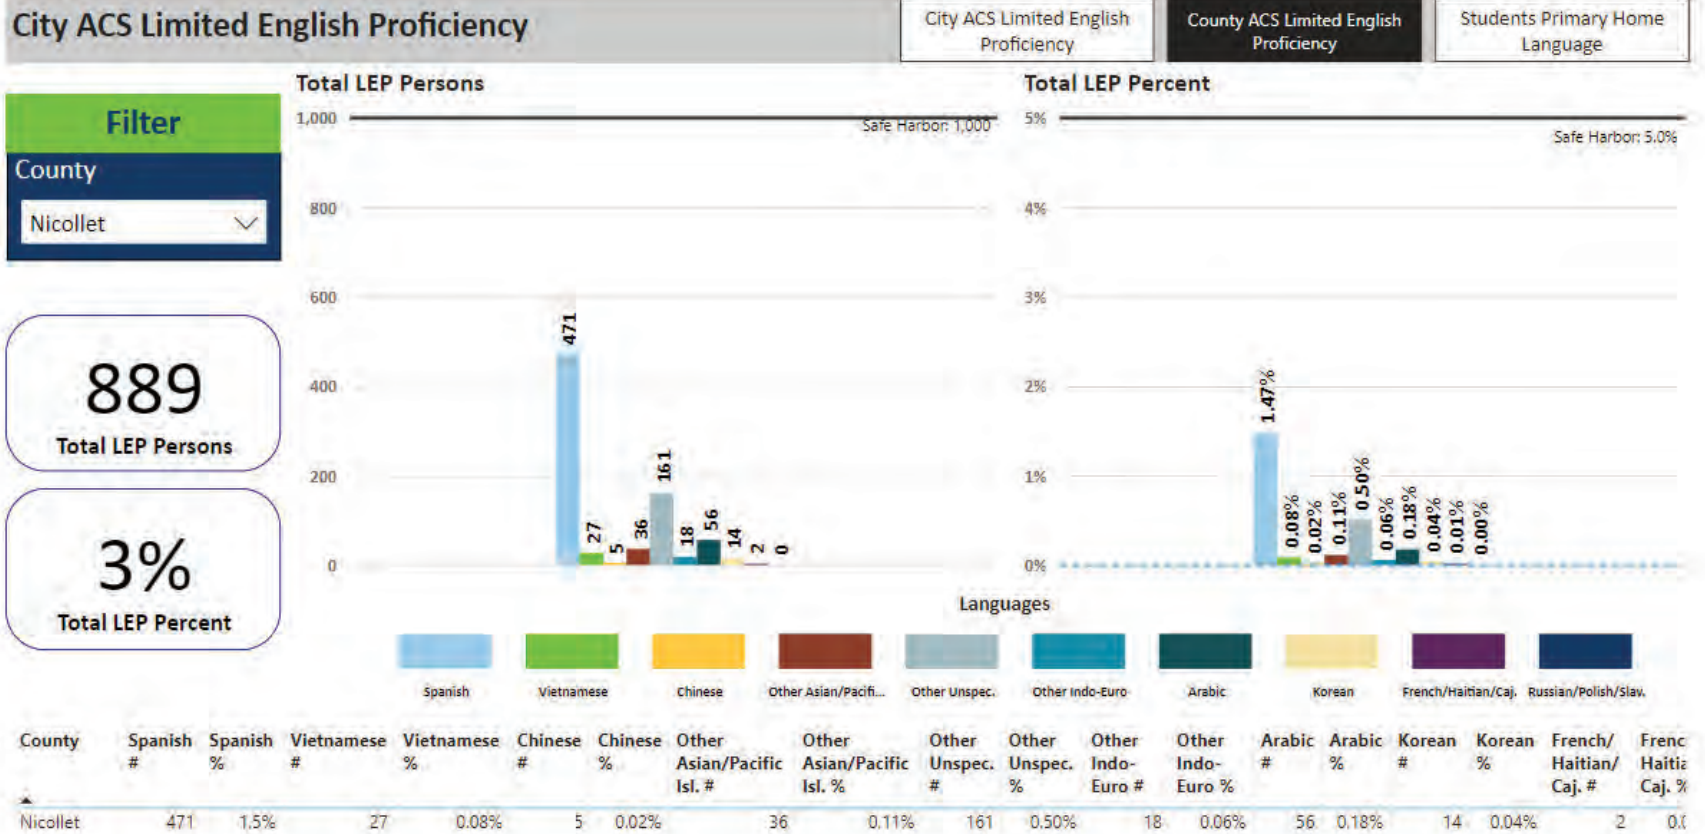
City ACS Limited English Proficiency

City ACS Limited English Proficiency

County ACS Limited English Proficiency

Students Primary Home Language

Filter

County

Nicollet

889

Total LEP Persons

3%

Total LEP Percent

Total LEP Persons

1,000

Safe Harbor: 1,000

800

600

400

200

0

471

27

5

36

161

18

56

14

2

0

Total LEP Percent

5%

Safe Harbor: 5.0%

4%

3%

2%

1%

0%

1.47%

0.08%

0.02%

0.11%

0.50%

0.06%

0.18%

0.04%

0.01%

0.00%

Languages

Spanish

Vietnamese

Chinese

Other Asian/Pacifi...

Other Unspec.

Other Indo-Euro

Arabic

Korean

French/Haitian/Caj.

Russian/Polish/Slav.

| County | Spanish # | Spanish % | Vietnamese # | Vietnamese % | Chinese # | Chinese % | Other Asian/Pacific Isl. # | Other Asian/Pacific Isl. % | Other Unspec. # | Other Unspec. % | Other Indo-Euro # | Other Indo-Euro % | Arabic # | Arabic % | Korean # | Korean % | French/ Haitian/ Caj. # | Frenc Haitia Caj. % |
|---|---|---|---|---|---|---|---|---|---|---|---|---|---|---|---|---|---|---|
| Nicollet | 471 | 1.5% | 27 | 0.08% | 5 | 0.02% | 36 | 0.11% | 161 | 0.50% | 18 | 0.06% | 56 | 0.18% | 14 | 0.04% | 2 | 0.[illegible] |